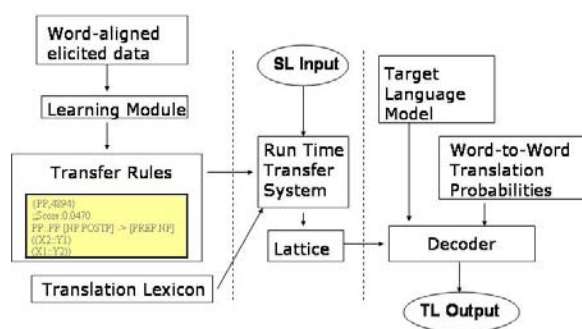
Word-aligned elicited data

Learning Module

Transfer Rules

{PP,4894}
;;Score:0.0470
PP::PP [NP POSTP] -> [PREP NP]
((X2::Y1)
(X1::Y2))

Translation Lexicon

SL Input

Run Time Transfer System

Lattice

Target Language Model

Word-to-Word Translation Probabilities

Decoder

TL Output